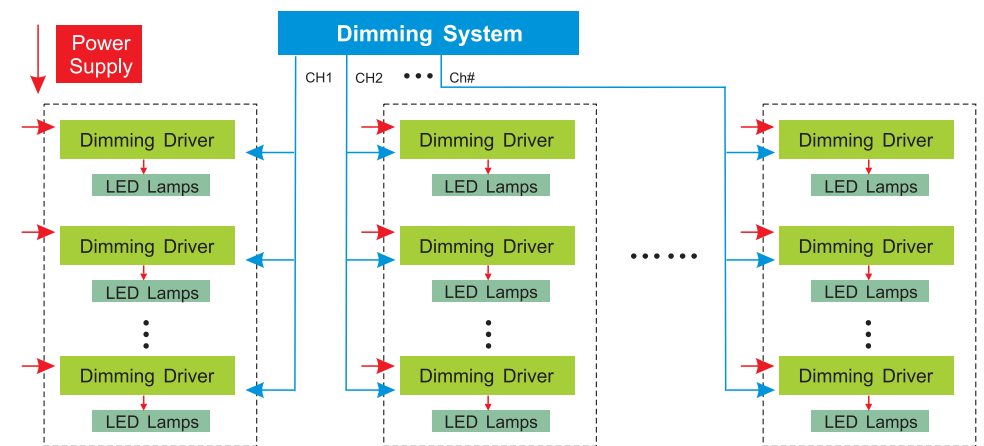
Power Supply

Dimming System

CH1 CH2 ••• Ch#

Dimming Driver
LED Lamps
Dimming Driver
LED Lamps
⋮
Dimming Driver
LED Lamps

Dimming Driver
LED Lamps
Dimming Driver
LED Lamps
⋮
Dimming Driver
LED Lamps

••••••

Dimming Driver
LED Lamps
Dimming Driver
LED Lamps
⋮
Dimming Driver
LED Lamps